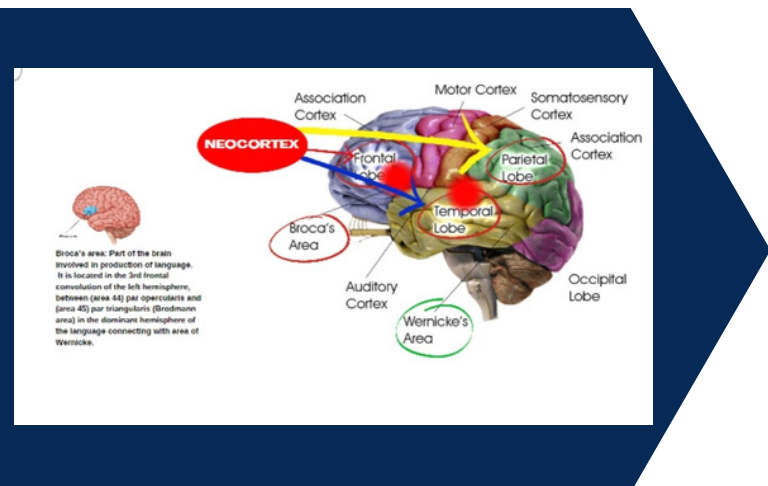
Broca's area: Part of the brain involved in production of language. It is located in the 3rd frontal convolution of the left hemisphere, between (area 44) par opercularis and (area 45) par triangularis (Brodmann area) in the dominant hemisphere of the language connecting with area of Wernicke.

NEOCORTEX

Association Cortex

Motor Cortex

Somatosensory Cortex

Association Cortex

Frontal Lobe

Parietal Lobe

Temporal Lobe

Broca's Area

Auditory Cortex

Wernicke's Area

Occipital Lobe